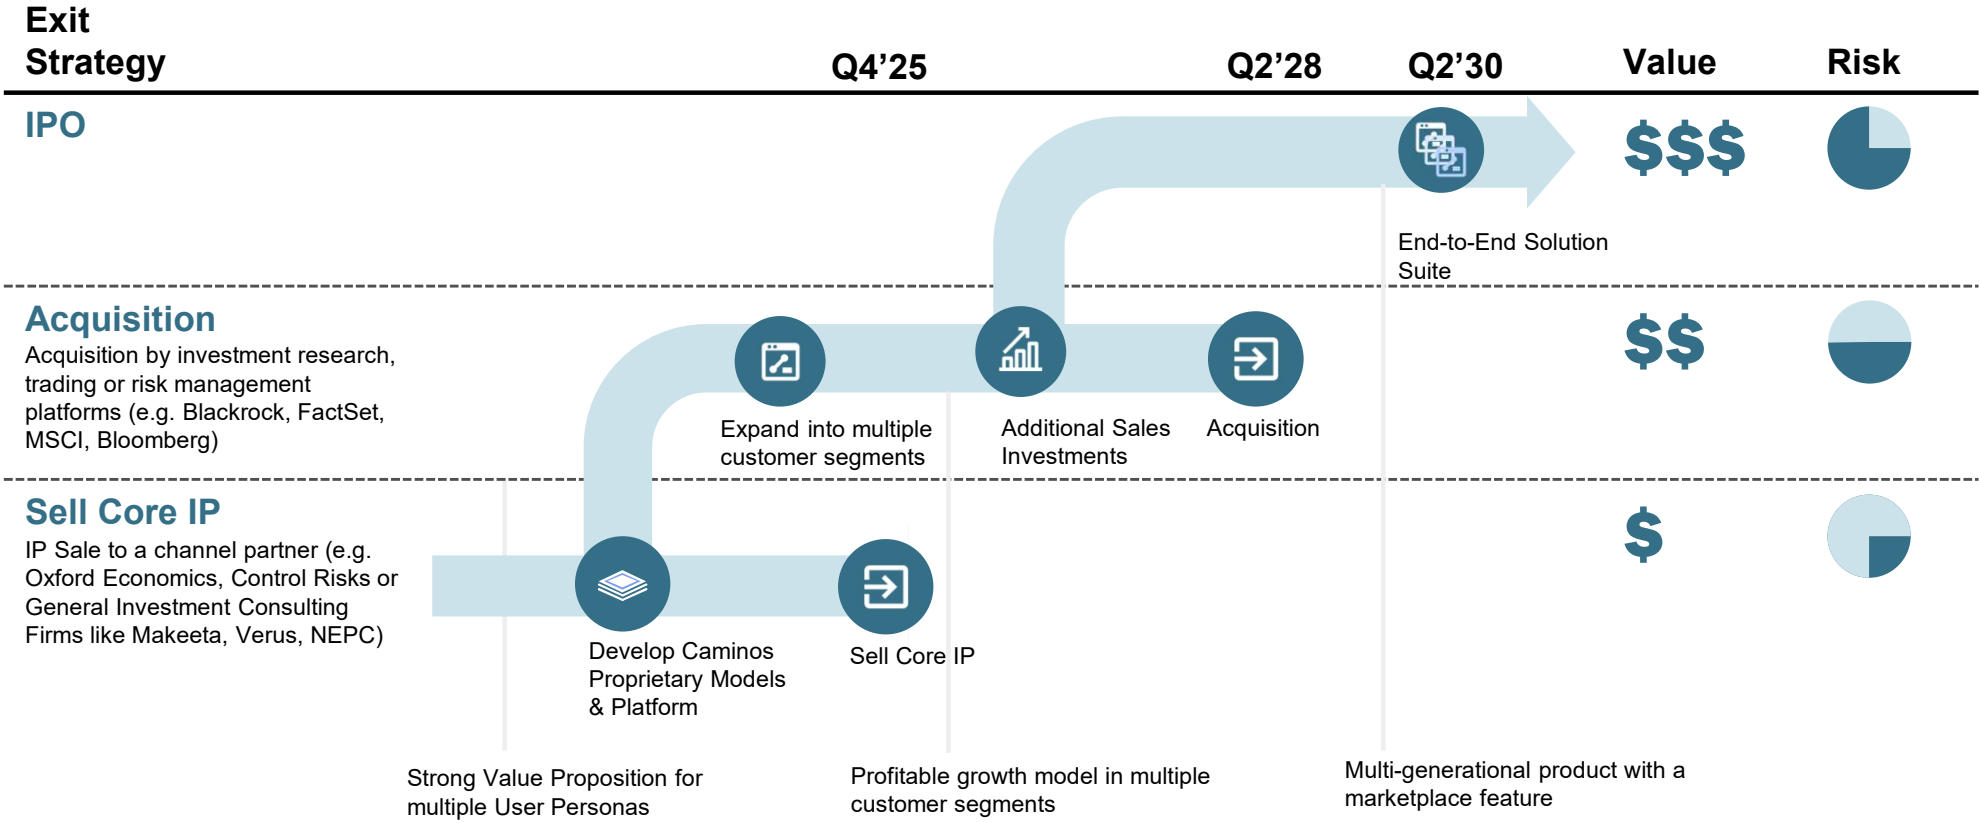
Exit Strategy

Q4’25

Q2’28

Q2’30

Value

Risk

IPO

End-to-End Solution Suite

$$$

Acquisition

Acquisition by investment research, trading or risk management platforms (e.g. Blackrock, FactSet, MSCI, Bloomberg)

Expand into multiple customer segments

Additional Sales Investments

Acquisition

$$

Sell Core IP

IP Sale to a channel partner (e.g. Oxford Economics, Control Risks or General Investment Consulting Firms like Makeeta, Verus, NEPC)

Develop Caminos Proprietary Models & Platform

Sell Core IP

$

Strong Value Proposition for multiple User Personas

Profitable growth model in multiple customer segments

Multi-generational product with a marketplace feature